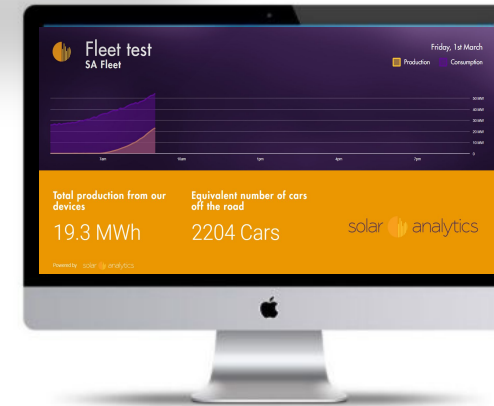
Fleet test
SA Fleet

Friday, 1st March

Production Consumption

50 MW
40 MW
30 MW
20 MW
10 MW
0

3am 6am 1pm 4pm 7pm

Total production from our devices

19.3 MWh

Equivalent number of cars off the road

2204 Cars

solar analytics

Powered by solar analytics